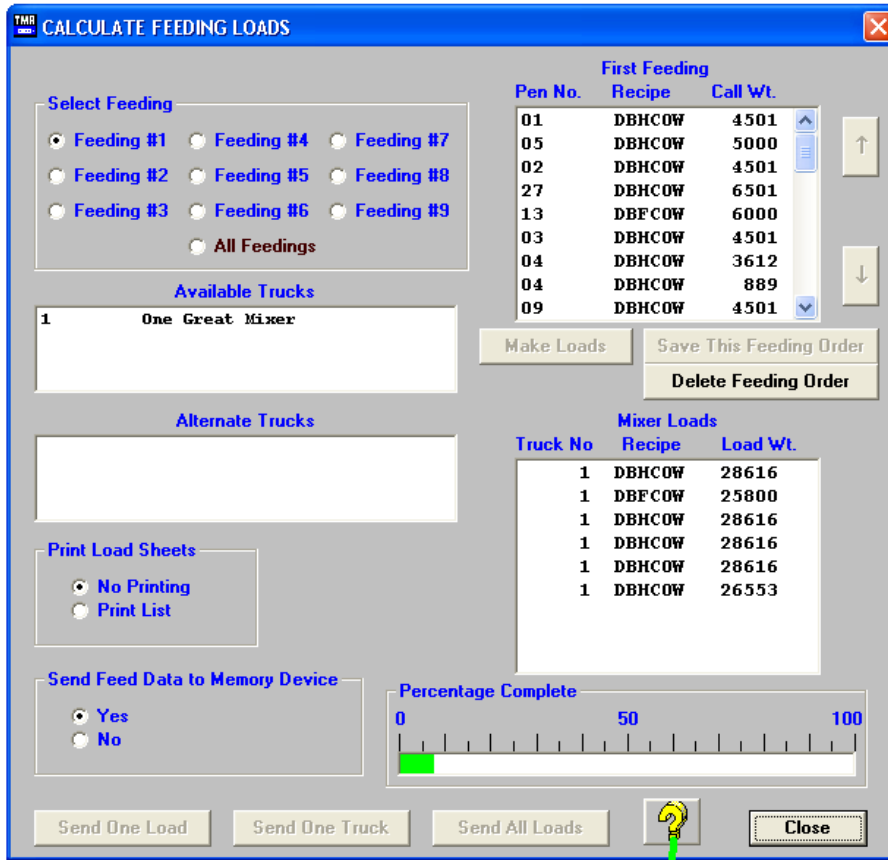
TMR CALCULATE FEEDING LOADS

Select Feeding
Feeding #1
Feeding #4
Feeding #7
Feeding #2
Feeding #5
Feeding #8
Feeding #3
Feeding #6
Feeding #9
All Feedings

First Feeding

| Pen No. | Recipe | Call Wt. |
|---|---|---|
| 01 | DBHCOW | 4501 |
| 05 | DBHCOW | 5000 |
| 02 | DBHCOW | 4501 |
| 27 | DBHCOW | 6501 |
| 13 | DBFCOW | 6000 |
| 03 | DBHCOW | 4501 |
| 04 | DBHCOW | 3612 |
| 04 | DBHCOW | 889 |
| 09 | DBHCOW | 4501 |

↑
↓

Available Trucks
1 One Great Mixer

Make Loads
Save This Feeding Order
Delete Feeding Order

Alternate Trucks

Mixer Loads

| Truck No | Recipe | Load Wt. |
|---|---|---|
| 1 | DBHCOW | 28616 |
| 1 | DBFCOW | 25800 |
| 1 | DBHCOW | 28616 |
| 1 | DBHCOW | 28616 |
| 1 | DBHCOW | 28616 |
| 1 | DBHCOW | 26553 |

Print Load Sheets
No Printing
Print List

Send Feed Data to Memory Device
Yes
No

Percentage Complete
0
50
100

Send One Load
Send One Truck
Send All Loads
?
Close